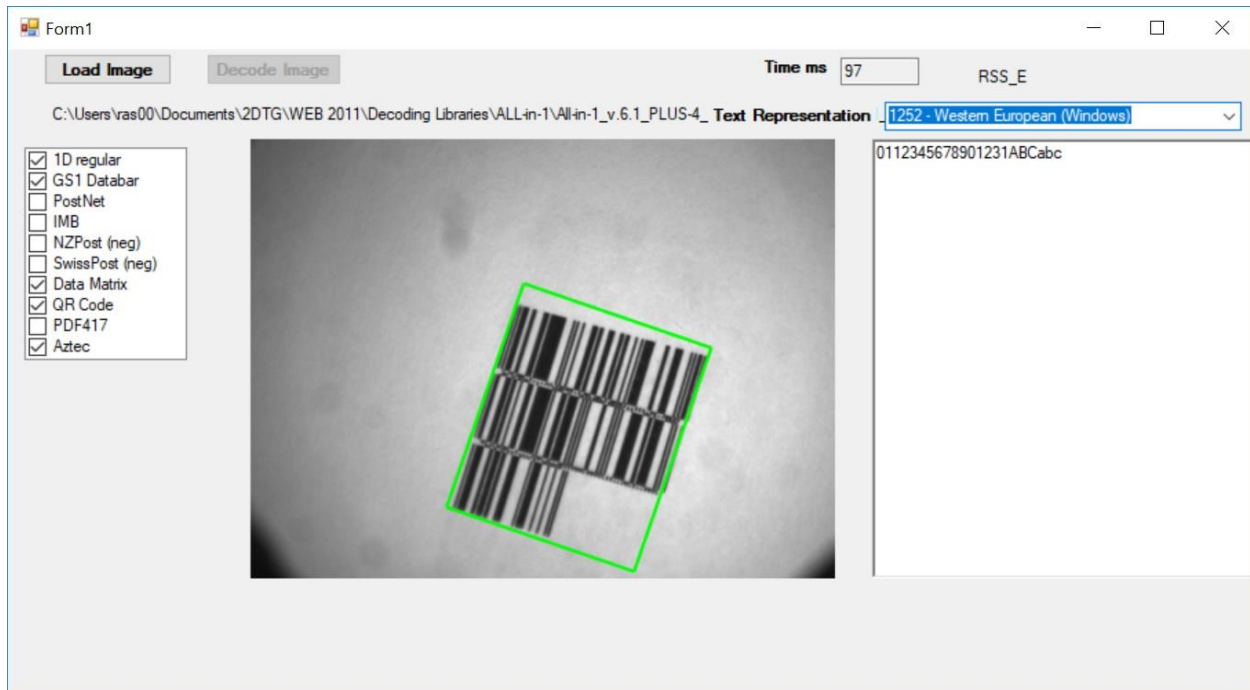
Form1

Load Image

Decode Image

Time ms 97

RSS_E

C:\Users\ras00\Documents\2DTG\WEB 2011\Decoding Libraries\ALL-in-1\All-in-1_v.6.1_PLUS-4_

Text Representation

1252 - Western European (Windows)

☑ 1D regular
☑ GS1 Databar
☐ PostNet
☐ IMB
☐ NZPost (neg)
☐ SwissPost (neg)
☑ Data Matrix
☑ QR Code
☐ PDF417
☑ Aztec

0112345678901231ABCabc